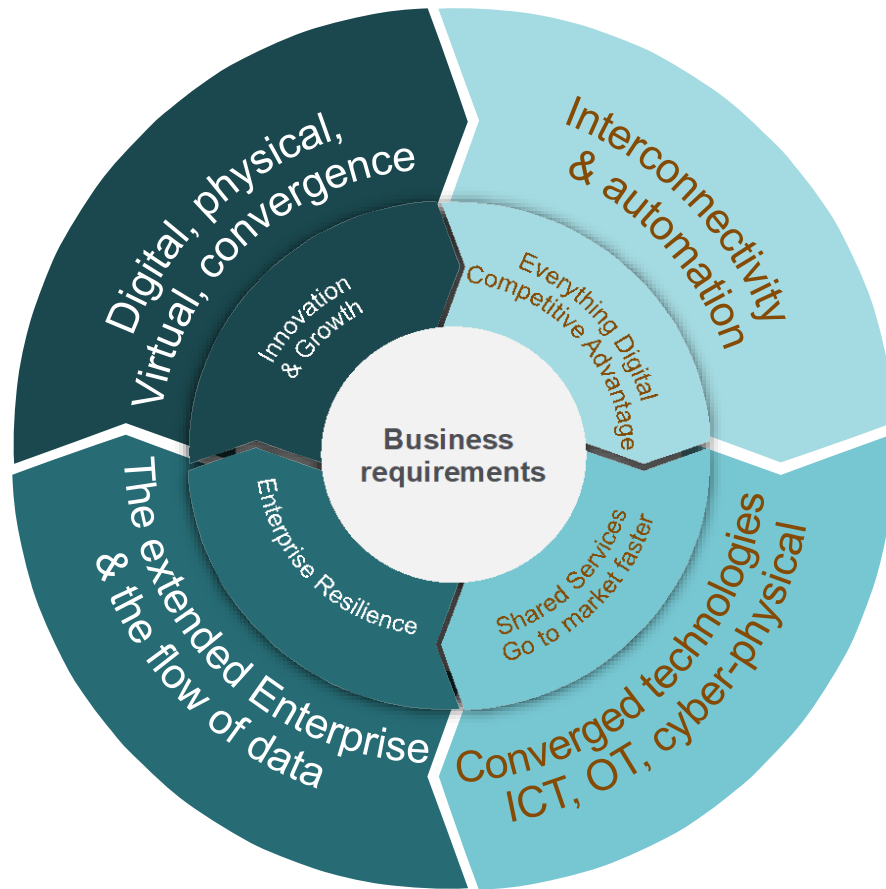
Digital, physical, Virtual, convergence

Interconnectivity & automation

The extended Enterprise & the flow of data

Converged technologies ICT, OT, cyber-physical

Innovation & Growth

Everything Digital Competitive Advantage

Enterprise Resilience

Shared Services Go to market faster

Business requirements